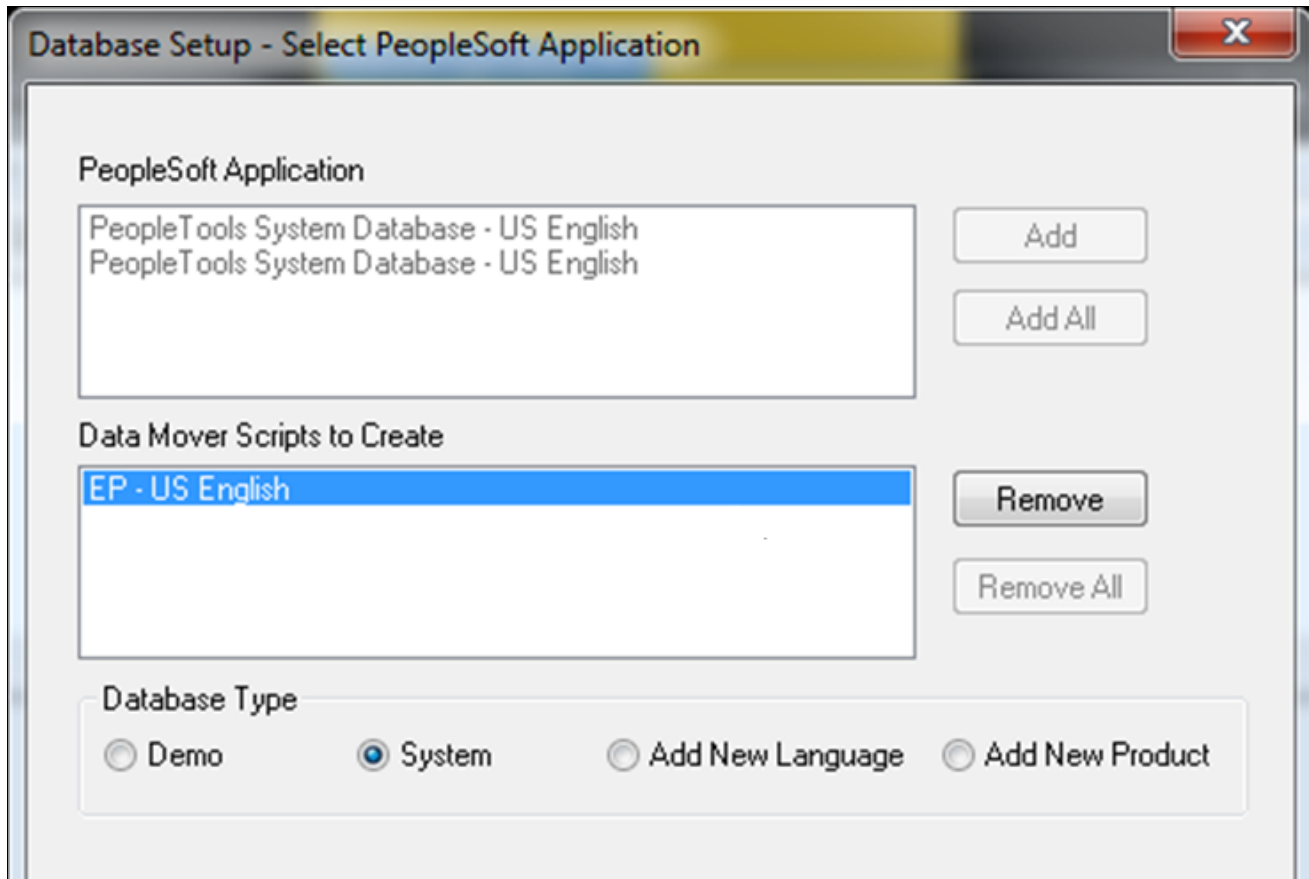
Database Setup - Select PeopleSoft Application

X

PeopleSoft Application

PeopleTools System Database - US English
PeopleTools System Database - US English

Add

Add All

Data Mover Scripts to Create

EP - US English

Remove

Remove All

Database Type

Demo

System

Add New Language

Add New Product